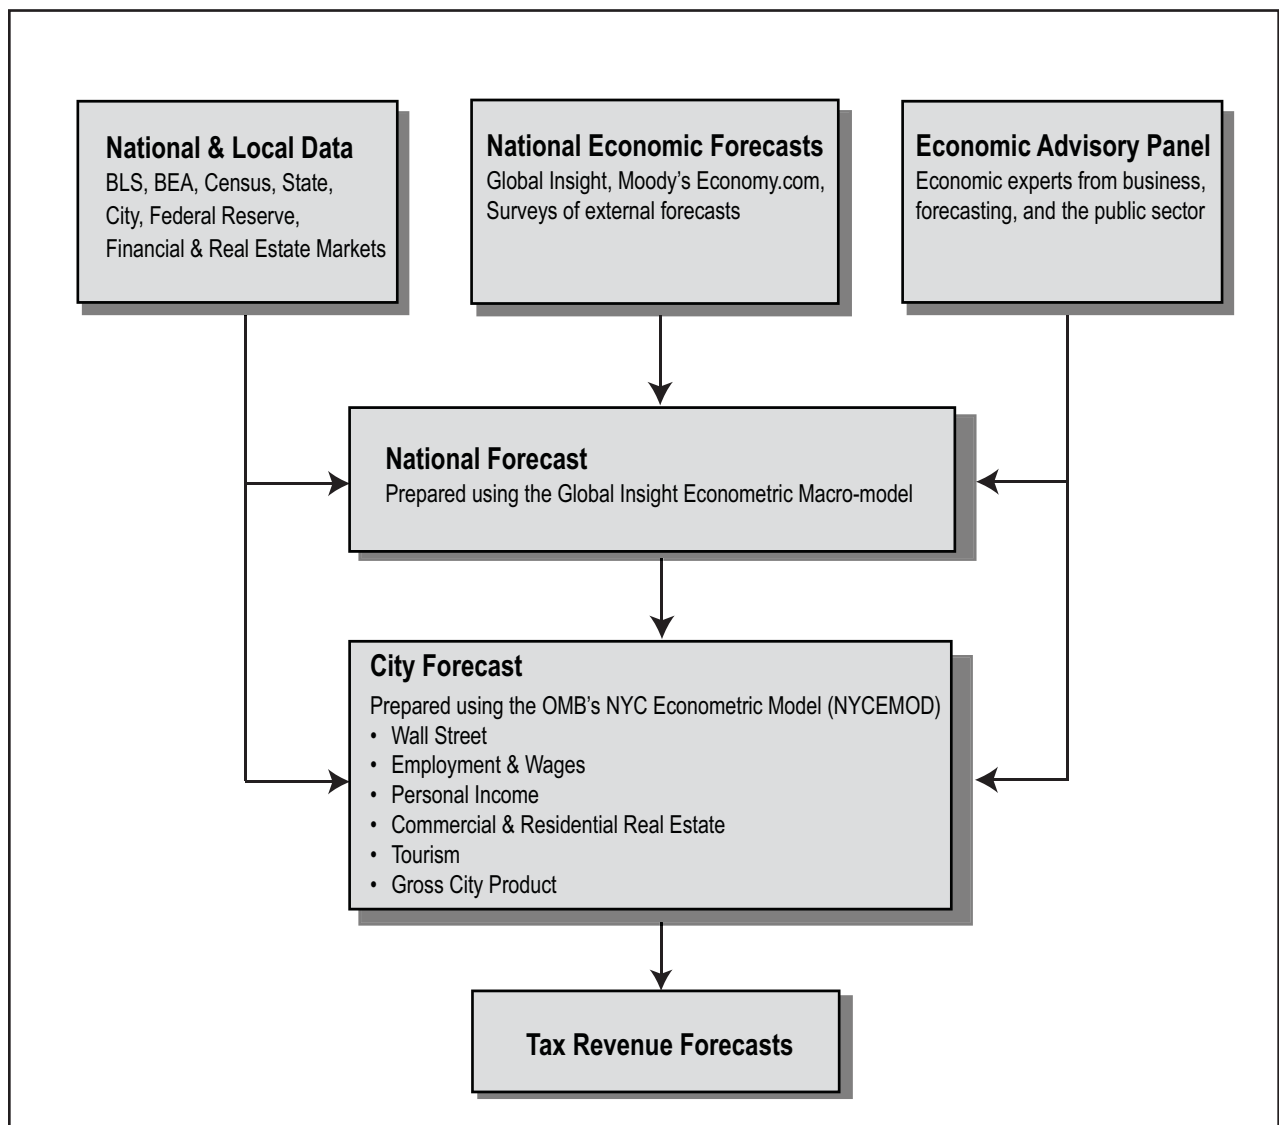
National & Local Data
BLS, BEA, Census, State, City, Federal Reserve, Financial & Real Estate Markets

National Economic Forecasts
Global Insight, Moody's Economy.com, Surveys of external forecasts

Economic Advisory Panel
Economic experts from business, forecasting, and the public sector

National Forecast
Prepared using the Global Insight Econometric Macro-model

City Forecast
Prepared using the OMB's NYC Econometric Model (NYCEMOD)
• Wall Street
• Employment & Wages
• Personal Income
• Commercial & Residential Real Estate
• Tourism
• Gross City Product

Tax Revenue Forecasts